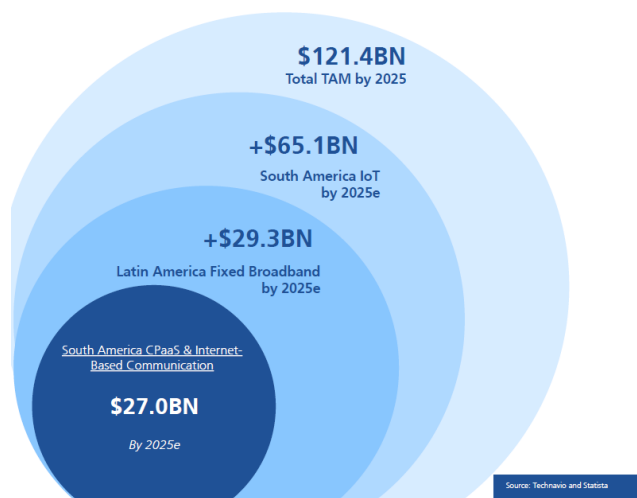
$121.4BN
Total TAM by 2025

+$65.1BN
South America IoT by 2025e

+$29.3BN
Latin America Fixed Broadband by 2025e

South America CPaaS & Internet-Based Communication

$27.0BN

By 2025e

Source: Technavio and Statista